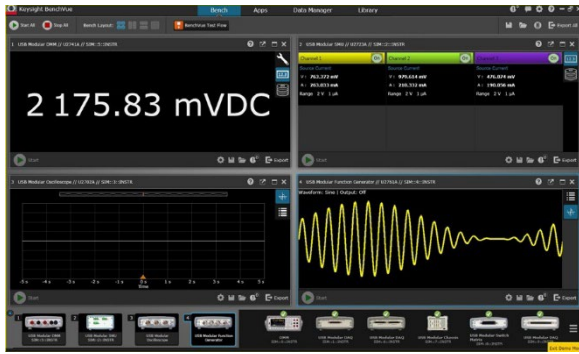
Keysight BenchVue

Bench

Apps

Data Manager

Library

Start All

Stop All

Bench Layout:

BenchVue Test Flow

Export All

1 USB Modular DMM // U2741A // SIM::3::INSTR

2 175.83 mVDC

Start

Export

2 USB Modular SMU // U2723A // SIM::3::INSTR

Channel 1

Channel 2

Channel 3

Source Current

V: 763.372 mV

A: 263.833 mA

Range 2 V 1 μA

Source Current

V: 975.614 mV

A: 215.332 mA

Range 2 V 1 μA

Source Current

V: 476.074 mV

A: 190.856 mA

Range 2 V 1 μA

Start

Export

3 USB Modular Oscilloscope // U2702A // SIM::3::INSTR

-5 s

-4 s

-3 s

-2 s

-1 s

0 s

1 s

2 s

3 s

4 s

5 s

Start

Export

4 USB Modular Function Generator // U2761A // SIM::4::INSTR

Waveform: Sine | Output: Off

Start

Export

1

USB Modular DMM

2

USB Modular SMU

3

USB Modular Oscilloscope

4

USB Modular Function Generator

DMM

USB Modular DAQ

USB Modular DAQ

USB Modular DAQ

USB Modular Chassis

USB Modular Switch Module

USB Modular DAQ

Exit Demo Mode